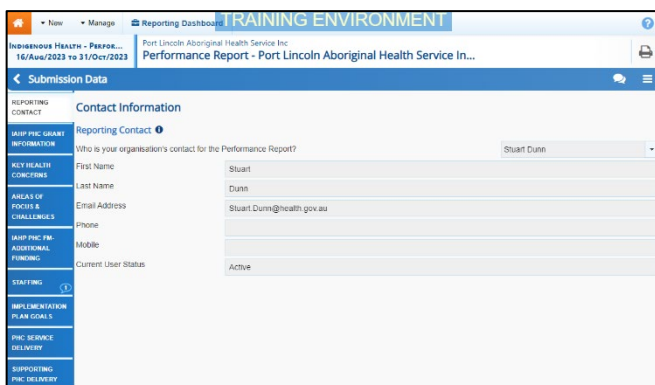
▾ New ▾ Manage Reporting Dashboard TRAINING ENVIRONMENT

Indigenous Health - Perfor... 16/Aug/2023 to 31/Oct/2023

Port Lincoln Aboriginal Health Service Inc
Performance Report - Port Lincoln Aboriginal Health Service In...

< Submission Data

REPORTING CONTACT

IAHP PHC GRANT INFORMATION

KEY HEALTH CONCERNS

AREAS OF FOCUS & CHALLENGES

IAHP PHC FM-ADDITIONAL FUNDING

STAFFING

IMPLEMENTATION PLAN GOALS

PHC SERVICE DELIVERY

SUPPORTING PHC DELIVERY

Contact Information

Reporting Contact

Who is your organisation's contact for the Performance Report? Stuart Dunn

First Name Stuart

Last Name Dunn

Email Address Stuart.Dunn@health.gov.au

Phone

Mobile

Current User Status Active